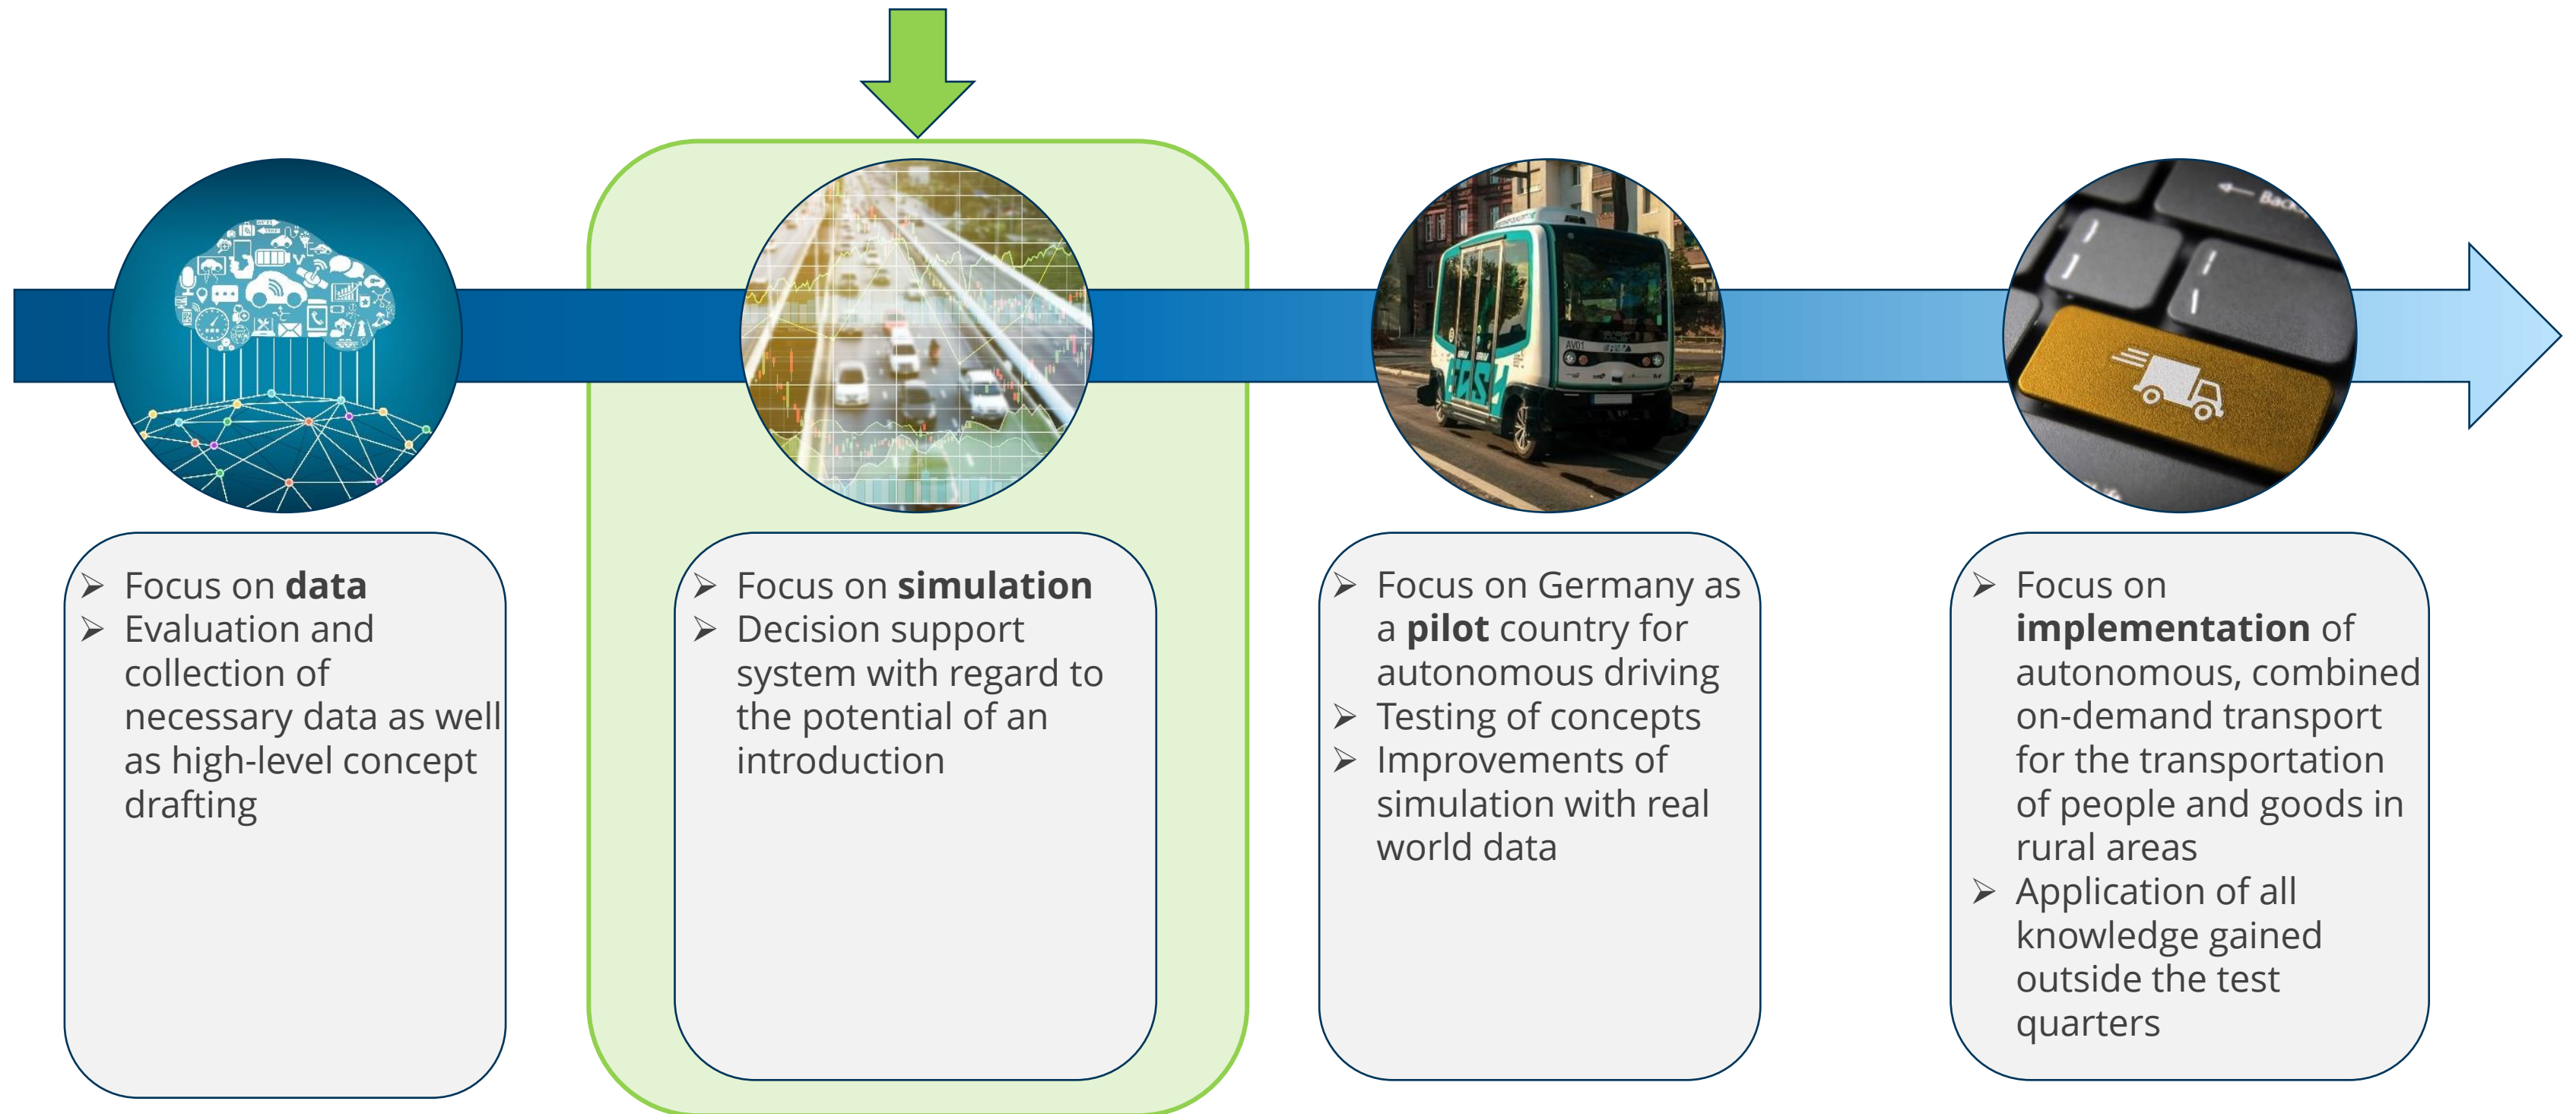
➢ Focus on **data**
➢ Evaluation and collection of necessary data as well as high-level concept drafting

➢ Focus on **simulation**
➢ Decision support system with regard to the potential of an introduction

➢ Focus on Germany as a **pilot** country for autonomous driving
➢ Testing of concepts
➢ Improvements of simulation with real world data

➢ Focus on **implementation** of autonomous, combined on-demand transport for the transportation of people and goods in rural areas
➢ Application of all knowledge gained outside the test quarters